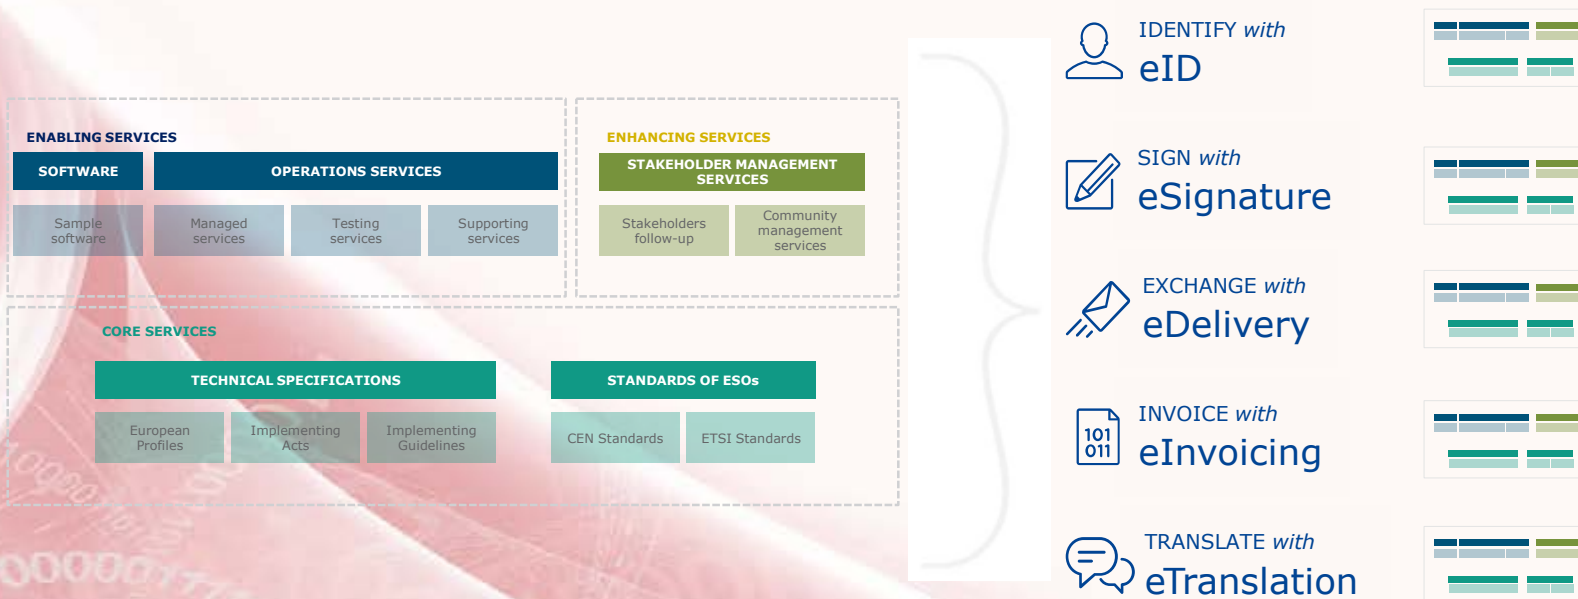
ENABLING SERVICES

SOFTWARE

OPERATIONS SERVICES

Sample software

Managed services

Testing services

Supporting services

ENHANCING SERVICES

STAKEHOLDER MANAGEMENT SERVICES

Stakeholders follow-up

Community management services

CORE SERVICES

TECHNICAL SPECIFICATIONS

STANDARDS OF ESOs

European Profiles

Implementing Acts

Implementing Guidelines

CEN Standards

ETSI Standards

IDENTIFY *with*
eID

SIGN *with*
eSignature

EXCHANGE *with*
eDelivery

101
011

INVOICE *with*
eInvoicing

TRANSLATE *with*
eTranslation